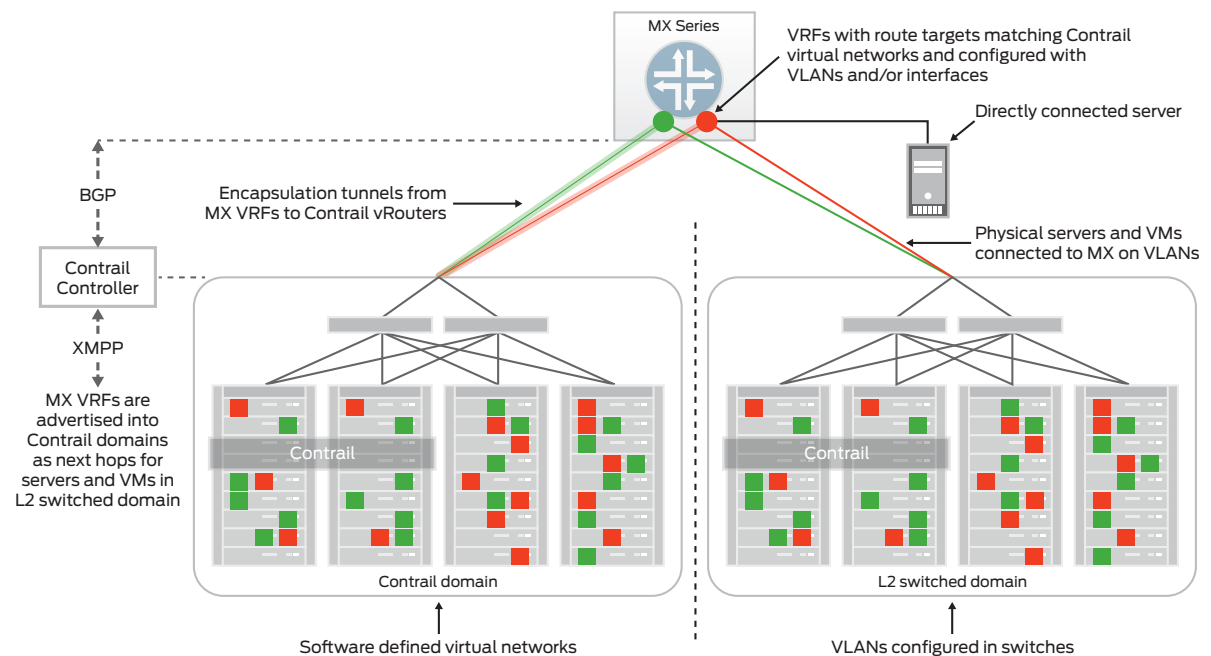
MX Series

VRFs with route targets matching Contrail virtual networks and configured with VLANs and/or interfaces

Directly connected server

BGP

Encapsulation tunnels from MX VRFs to Contrail vRouters

Physical servers and VMs connected to MX on VLANs

Contrail Controller

XMPP

MX VRFs are advertised into Contrail domains as next hops for servers and VMs in L2 switched domain

Contrail

Contrail

Contrail domain

L2 switched domain

Software defined virtual networks

VLANs configured in switches